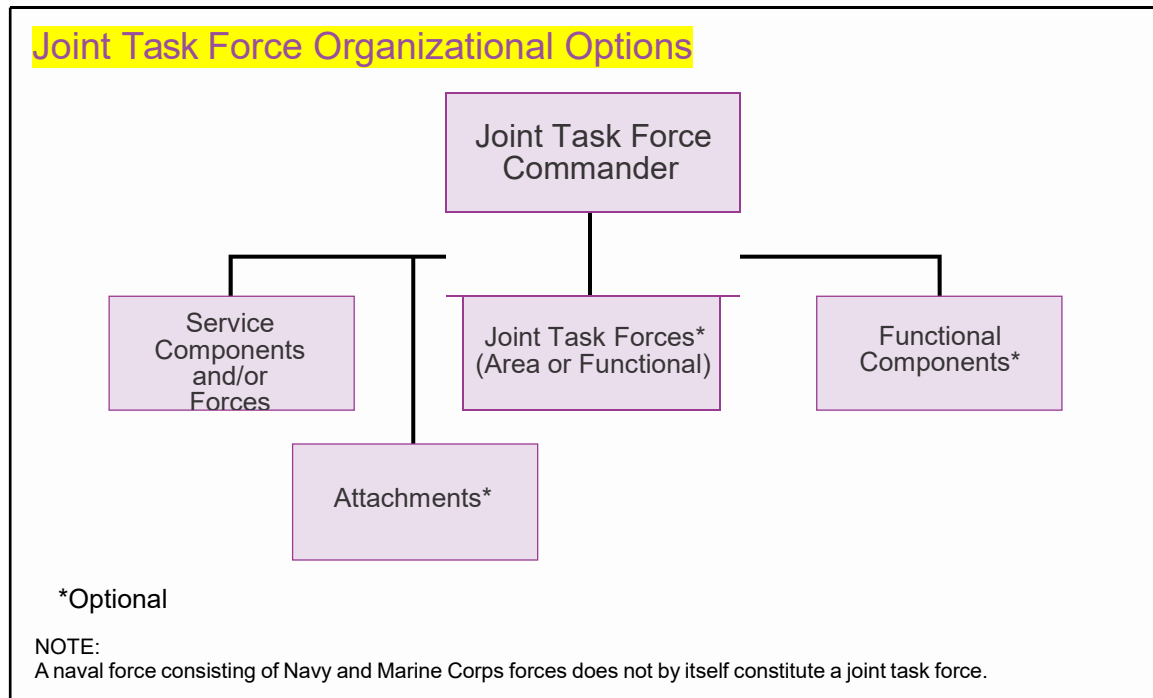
Joint Task Force Organizational Options

Joint Task Force Commander

Service Components and/or Forces

Joint Task Forces* (Area or Functional)

Functional Components*

Attachments*

*Optional

NOTE:
A naval force consisting of Navy and Marine Corps forces does not by itself constitute a joint task force.